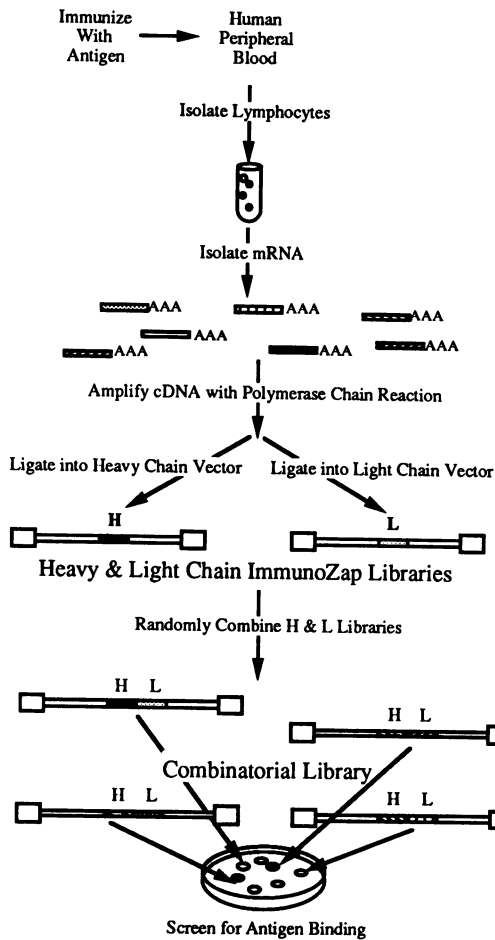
Immunize With Antigen

Human Peripheral Blood

Isolate Lymphocytes

Isolate mRNA

AAA
AAA
AAA
AAA
AAA
AAA
AAA

Amplify cDNA with Polymerase Chain Reaction

Ligate into Heavy Chain Vector

Ligate into Light Chain Vector

H

L

Heavy & Light Chain ImmunoZap Libraries

Randomly Combine H & L Libraries

H L

H L

Combinatorial Library

H L

H L

Screen for Antigen Binding